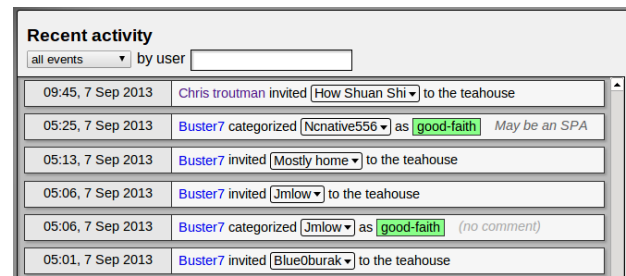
Recent activity
all events ▾ by user

| | |
|---|---|
| 09:45, 7 Sep 2013 | Chris troutman invited How Shuan Shi ▾ to the teahouse |
| 05:25, 7 Sep 2013 | Buster7 categorized Ncnative556 ▾ as good-faith May be an SPA |
| 05:13, 7 Sep 2013 | Buster7 invited Mostly home ▾ to the teahouse |
| 05:06, 7 Sep 2013 | Buster7 invited Jmlow ▾ to the teahouse |
| 05:06, 7 Sep 2013 | Buster7 categorized Jmlow ▾ as good-faith (no comment) |
| 05:01, 7 Sep 2013 | Buster7 invited Blue0burak ▾ to the teahouse |